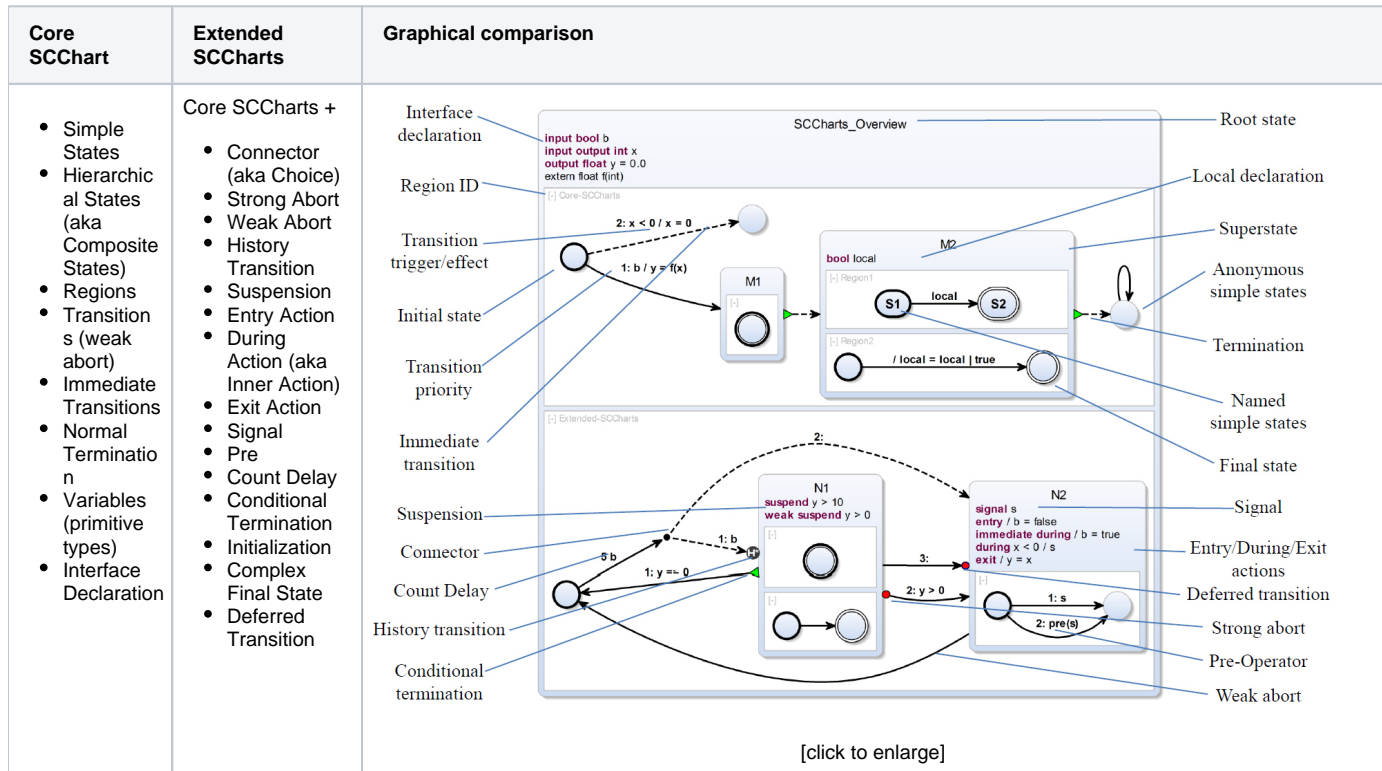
| Core SCChart | Extended SCCharts | Graphical comparison |
|---|---|---|
| • Simple States<br>• Hierarchical States (aka Composite States)<br>• Regions<br>• Transitions (weak abort)<br>• Immediate Transitions<br>• Normal Termination<br>• Variables (primitive types)<br>• Interface Declaration | Core SCCharts +<br>• Connector (aka Choice)<br>• Strong Abort<br>• Weak Abort<br>• History Transition<br>• Suspension<br>• Entry Action<br>• During Action (aka Inner Action)<br>• Exit Action<br>• Signal<br>• Pre<br>• Count Delay<br>• Conditional Termination<br>• Initialization<br>• Complex Final State<br>• Deferred Transition | (see below) |

Interface declaration
SCCharts_Overview
Root state
input bool b
input output int x
output float y = 0.0
extern float f(int)
Region ID
[-] Core-SCCharts
Local declaration
2: x < 0 / x = 0
Transition trigger/effect
Superstate
M2
bool local
Anonymous simple states
1: b / y = f(x)
M1
[-] Region1
S1
local
S2
Initial state
[-]
Termination
Transition priority
[-] Region2
/ local = local | true
Named simple states
Immediate transition
[-] Extended-SCCharts
Final state
2:
N1
suspend y > 10
weak suspend y > 0
N2
signal s
entry / b = false
immediate during / b = true
during x < 0 / s
exit / y = x
Suspension
Signal
Connector
1: b
Entry/During/Exit actions
5 b
[-]
3:
Count Delay
1: y == 0
[-]
Deferred transition
2: y > 0
[-]
1: s
History transition
Strong abort
2: pre(s)
Pre-Operator
Conditional termination
Weak abort

[click to enlarge]